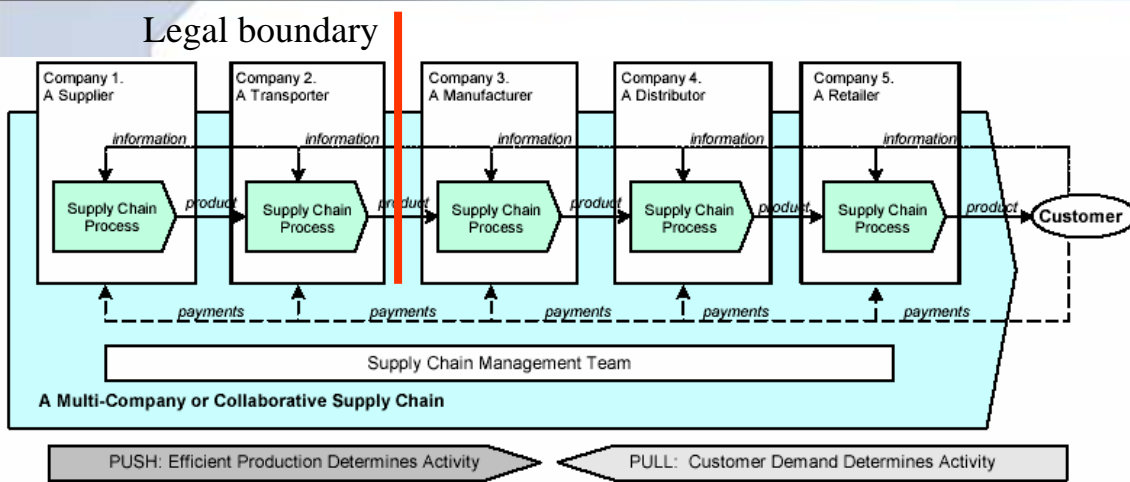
Legal boundary

Company 1.
A Supplier

Company 2.
A Transporter

Company 3.
A Manufacturer

Company 4.
A Distributor

Company 5.
A Retailer

information
information
information
information
information

Supply Chain Process
product
Supply Chain Process
product
Supply Chain Process
product
Supply Chain Process
product
Supply Chain Process
product
Customer

payments
payments
payments
payments
payments

Supply Chain Management Team

A Multi-Company or Collaborative Supply Chain

PUSH: Efficient Production Determines Activity

PULL: Customer Demand Determines Activity